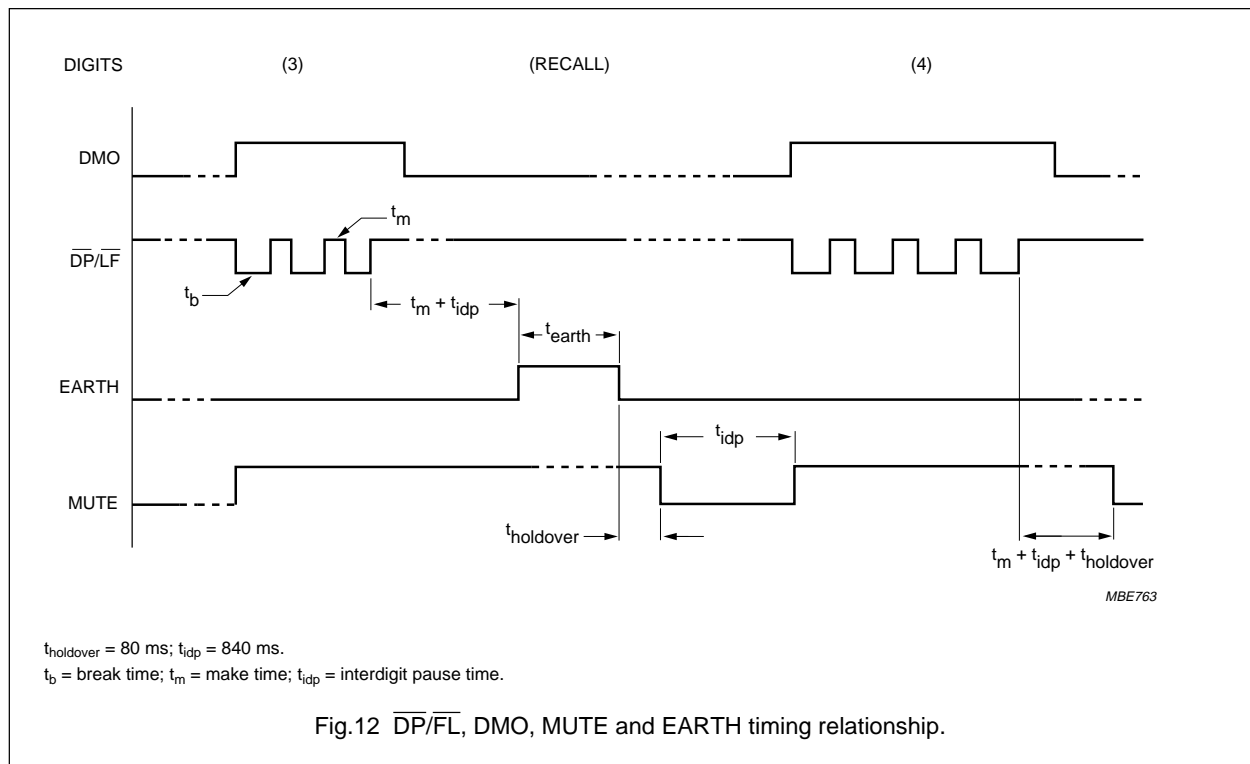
DIGITS (3) (RECALL) (4)

DMO

$t_m$

$\overline{DP}/\overline{LF}$

$t_b$

$t_m + t_{idp}$

$t_{earth}$

EARTH

$t_{idp}$

MUTE

$t_{holdover}$

$t_m + t_{idp} + t_{holdover}$

MBE763

$t_{holdover}$ = 80 ms; $t_{idp}$ = 840 ms.

$t_b$ = break time; $t_m$ = make time; $t_{idp}$ = interdigit pause time.

Fig.12 $\overline{DP}/\overline{FL}$, DMO, MUTE and EARTH timing relationship.